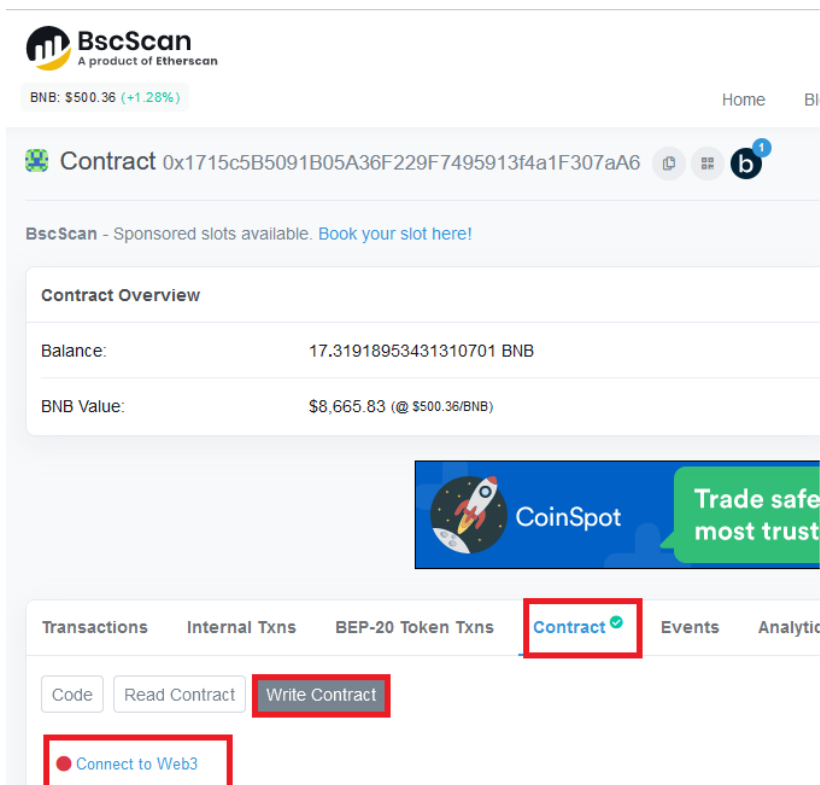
BscScan
A product of Etherscan

BNB: $500.36 (+1.28%)

Home Bl

Contract 0x1715c5B5091B05A36F229F7495913f4a1F307aA6

b 1

BscScan - Sponsored slots available. Book your slot here!

Contract Overview

Balance: 17.31918953431310701 BNB

BNB Value: $8,665.83 (@ $500.36/BNB)

CoinSpot

Trade safe
most trust

Transactions Internal Txns BEP-20 Token Txns Contract Events Analytic

Code Read Contract Write Contract

Connect to Web3